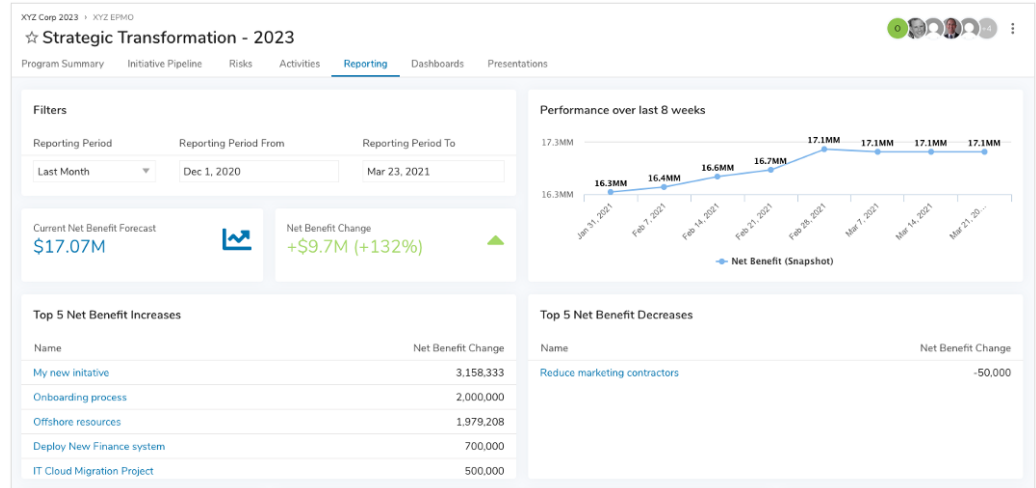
XYZ Corp 2023 › XYZ EPMO

☆ Strategic Transformation - 2023

O +4 ⋮

Program Summary Initiative Pipeline Risks Activities Reporting Dashboards Presentations

Filters

Reporting Period
Last Month

Reporting Period From
Dec 1, 2020

Reporting Period To
Mar 23, 2021

Current Net Benefit Forecast
$17.07M

Net Benefit Change
+$9.7M (+132%)

Performance over last 8 weeks

17.3MM
16.3MM

16.3MM 16.4MM 16.6MM 16.7MM 17.1MM 17.1MM 17.1MM 17.1MM

Jan 31, 2021 Feb 7, 2021 Feb 14, 2021 Feb 21, 2021 Feb 28, 2021 Mar 7, 2021 Mar 14, 2021 Mar 21, 20...

Net Benefit (Snapshot)

Top 5 Net Benefit Increases

| Name | Net Benefit Change |
|---|---|
| My new initative | 3,158,333 |
| Onboarding process | 2,000,000 |
| Offshore resources | 1,979,208 |
| Deploy New Finance system | 700,000 |
| IT Cloud Migration Project | 500,000 |

Top 5 Net Benefit Decreases

| Name | Net Benefit Change |
|---|---|
| Reduce marketing contractors | -50,000 |